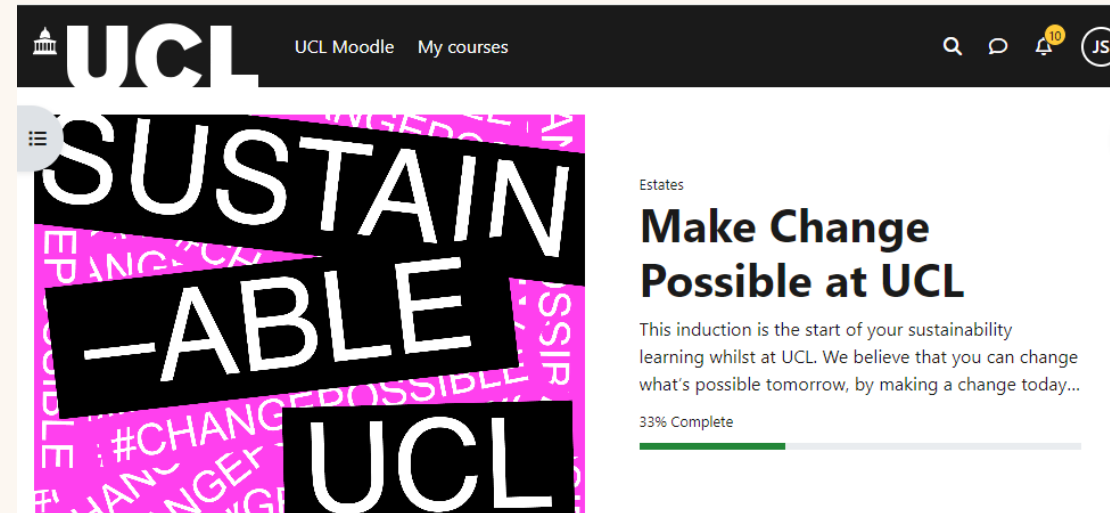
UCL UCL Moodle My courses 10 JS

SUSTAIN -ABLE UCL #CHANGEPOSSIBLE #CHANGE

Estates

Make Change Possible at UCL

This induction is the start of your sustainability learning whilst at UCL. We believe that you can change what’s possible tomorrow, by making a change today...

33% Complete